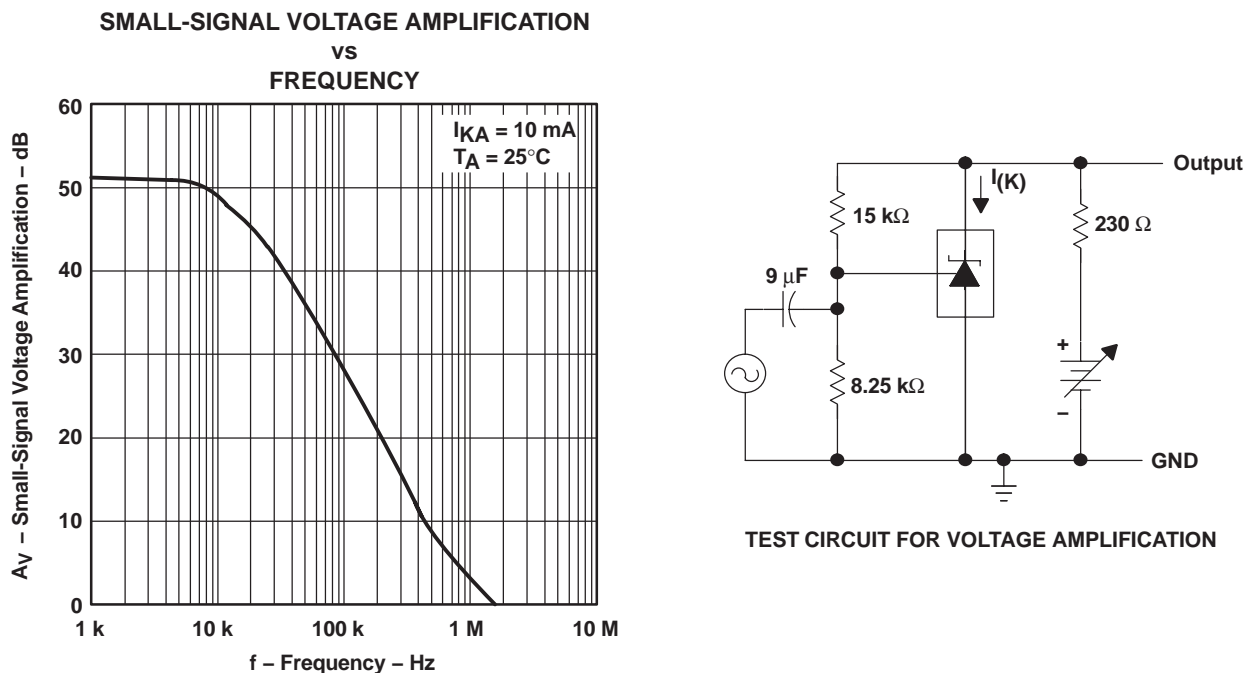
SMALL-SIGNAL VOLTAGE AMPLIFICATION
vs
FREQUENCY

$I_{KA}$ = 10 mA
$T_A$ = 25°C

$A_V$ – Small-Signal Voltage Amplification – dB

60
50
40
30
20
10
0

1 k
10 k
100 k
1 M
10 M

f – Frequency – Hz

Output
$I_{(K)}$
15 kΩ
230 Ω
9 μF
+
–
8.25 kΩ
GND

TEST CIRCUIT FOR VOLTAGE AMPLIFICATION